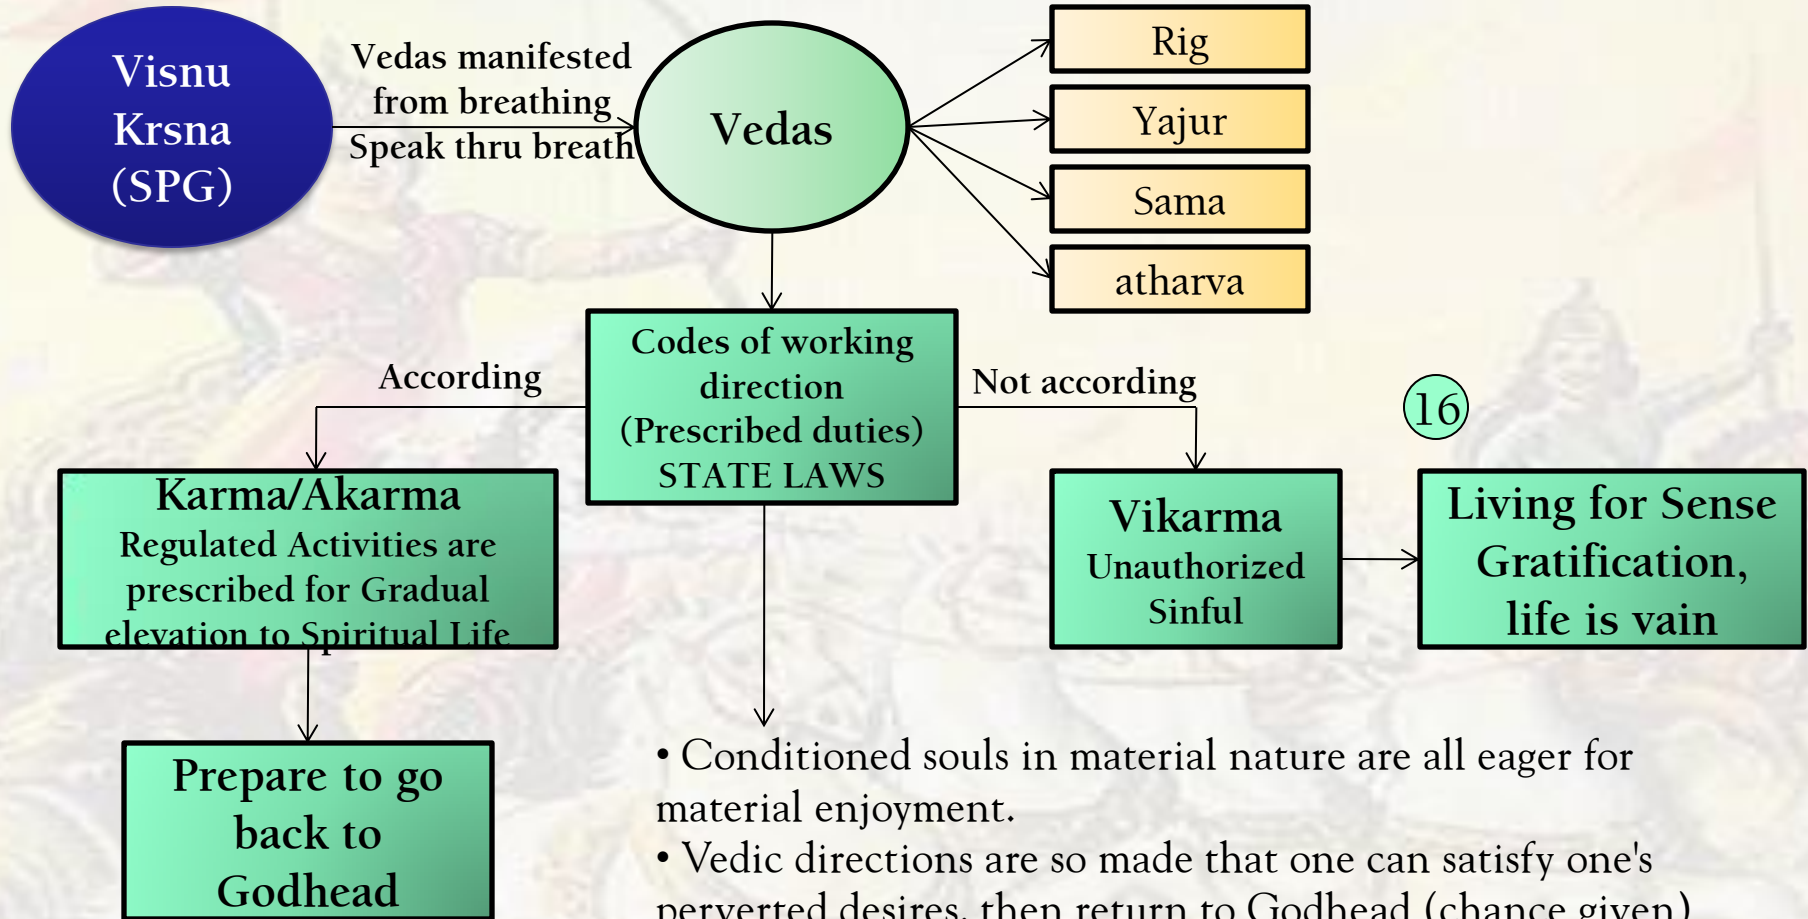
Visnu
Krsna
(SPG)

Vedas manifested
from breathing
Speak thru breath

Vedas

Rig

Yajur

Sama

atharva

Codes of working
direction
(Prescribed duties)
STATE LAWS

According

Not according

16

Karma/Akarma
Regulated Activities are
prescribed for Gradual
elevation to Spiritual Life

Vikarma
Unauthorized
Sinful

Living for Sense
Gratification,
life is vain

Prepare to go
back to
Godhead

• Conditioned souls in material nature are all eager for material enjoyment.
• Vedic directions are so made that one can satisfy one's perverted desires, then return to Godhead (chance given)